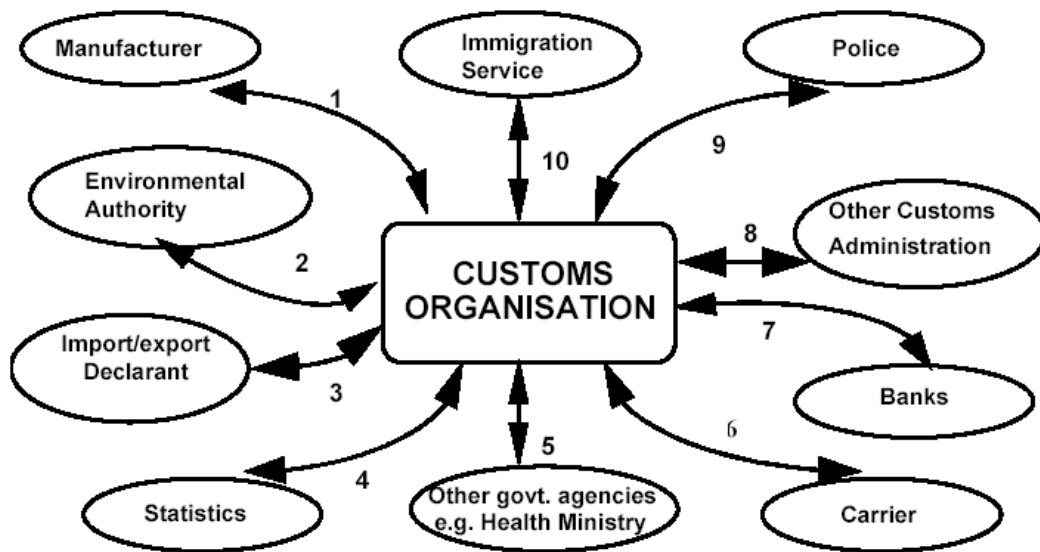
Manufacturer

Immigration Service

Police

1

10

9

Environmental Authority

Other Customs Administration

8

2

CUSTOMS ORGANISATION

7

Import/export Declarant

3

Banks

6

5

4

Statistics

Other govt. agencies e.g. Health Ministry

Carrier